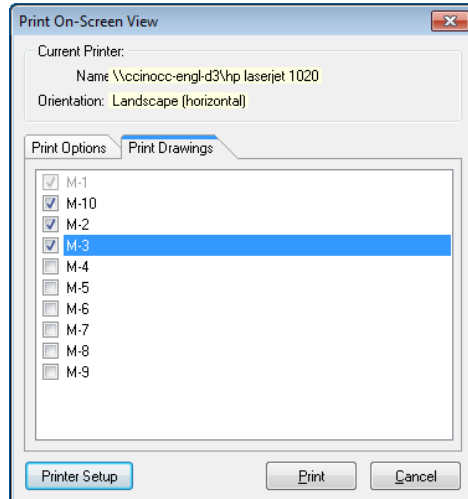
Print On-Screen View

Current Printer:

Name \\ccinocc-engl-d3\hp laserjet 1020

Orientation: Landscape (horizontal)

Print Options

Print Drawings

M-1

M-10

M-2

M-3

M-4

M-5

M-6

M-7

M-8

M-9

Printer Setup

Print

Cancel